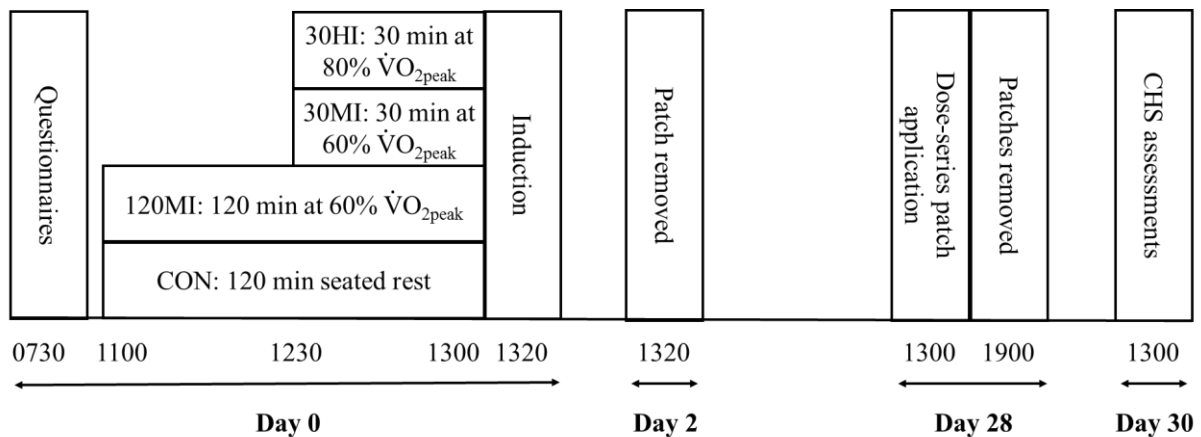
Questionnaires

30HI: 30 min at 80% $\dot{V}O_{2peak}$

30MI: 30 min at 60% $\dot{V}O_{2peak}$

120MI: 120 min at 60% $\dot{V}O_{2peak}$

CON: 120 min seated rest

Induction

Patch removed

Dose-series patch application

Patches removed

CHS assessments

0730 1100 1230 1300 1320

Day 0

1320

Day 2

1300 1900

Day 28

1300

Day 30